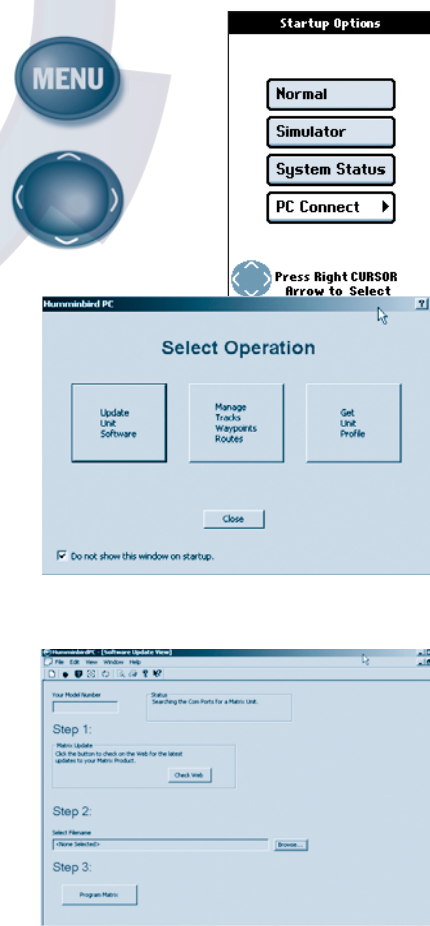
MENU

Startup Options

Normal

Simulator

System Status

PC Connect

Press Right CURSOR Arrow to Select

Humminbird PC

?

Select Operation

Update Unit Software

Manage Tracks Waypoints Routes

Get Unit Profile

Close

Do not show this window on startup.

HumminbirdPC - [Software Update View]

File Edit View Window Help

Your Model Number

Status

Searching the Com Ports for a Matrix Unit.

Step 1:

Matrix Update

Click the button to check on the Web for the latest updates to your Matrix Product.

Check Web

Step 2:

Select Filename

<None Selected>

Browse...

Step 3:

Program Matrix